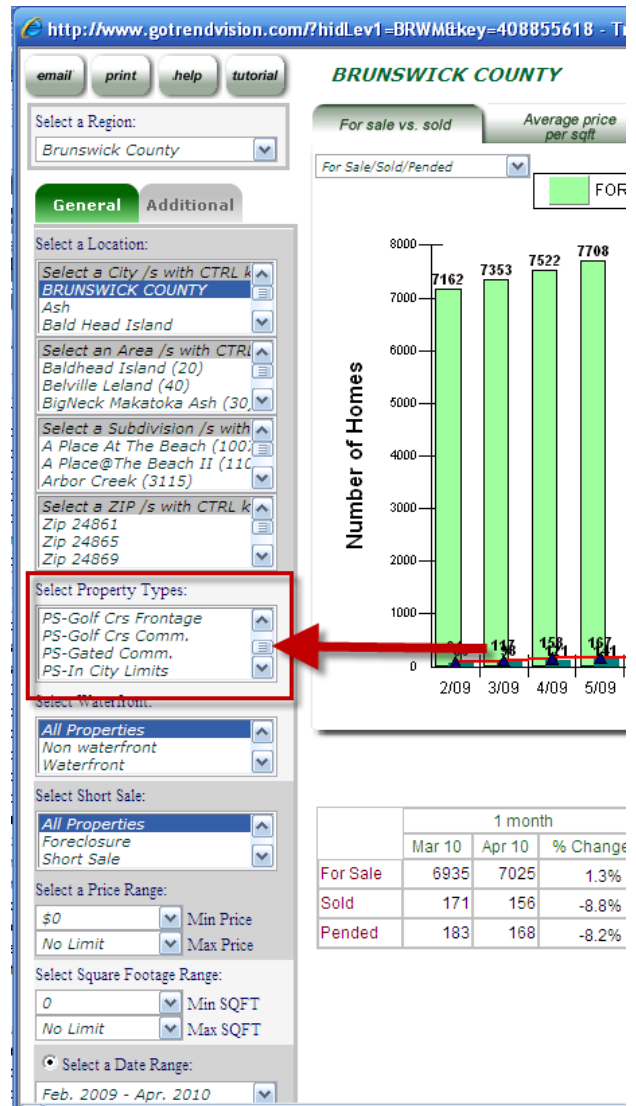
http://www.gotrendvision.com/?hidLev1=BRWM&key=408855618 - Tr

email print .help tutorial

BRUNSWICK COUNTY

Select a Region:
Brunswick County

General Additional

Select a Location:
Select a City /s with CTRL k
BRUNSWICK COUNTY
Ash
Bald Head Island

Select an Area /s with CTRL
Baldhead Island (20)
Belville Leland (40)
BigNeck Makatoka Ash (30)

Select a Subdivision /s with
A Place At The Beach (100
A Place@The Beach II (110
Arbor Creek (3115)

Select a ZIP /s with CTRL k
Zip 24861
Zip 24865
Zip 24869

Select Property Types:
PS-Golf Crs Frontage
PS-Golf Crs Comm.
PS-Gated Comm.
PS-In City Limits

Select Waterfront:
All Properties
Non waterfront
Waterfront

Select Short Sale:
All Properties
Foreclosure
Short Sale

Select a Price Range:
$0 Min Price
No Limit Max Price

Select Square Footage Range:
0 Min SQFT
No Limit Max SQFT

Select a Date Range:
Feb. 2009 - Apr. 2010

For sale vs. sold
Average price per sqft

For Sale/Sold/Pended

FOR

Number of Homes
8000
7000
6000
5000
4000
3000
2000
1000
0

7162 7353 7522 7708
117 158 167
2/09 3/09 4/09 5/09

| | 1 month | | |
|---|---|---|---|
| | Mar 10 | Apr 10 | % Change |
| For Sale | 6935 | 7025 | 1.3% |
| Sold | 171 | 156 | -8.8% |
| Pended | 183 | 168 | -8.2% |